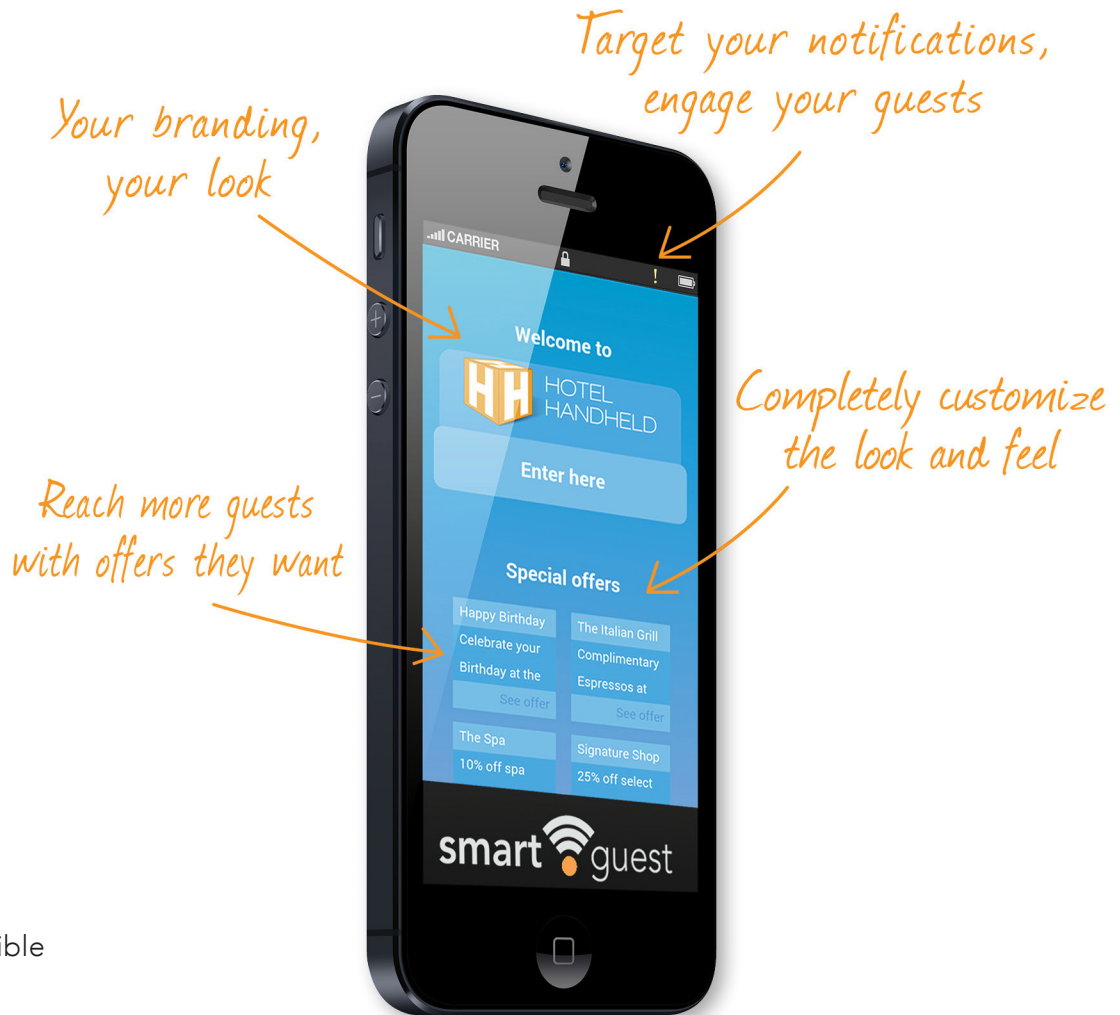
Target your notifications, engage your guests

Your branding, your look

CARRIER

!

Welcome to

HOTEL HANDHELD

Enter here

Completely customize the look and feel

Reach more guests with offers they want

Special offers

Happy Birthday
Celebrate your Birthday at the
See offer

The Italian Grill
Complimentary Espressos at
See offer

The Spa
10% off spa

Signature Shop
25% off select

smart guest

ible